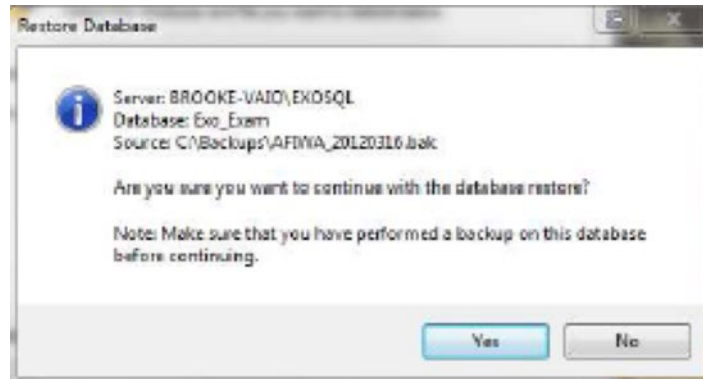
Restore Database

Server: BROOKE-VAIO\EXOSQL
Database: Exo_Exam
Source: C:\Backups\AFIWA_20120316.bak

Are you sure you want to continue with the database restore?

Note: Make sure that you have performed a backup on this database before continuing.

Yes
No